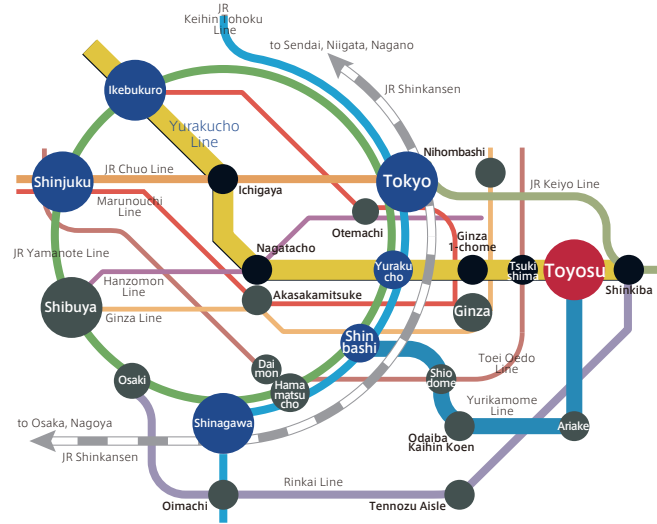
JR Keihin Tohoku Line
to Sendai, Niigata, Nagano
JR Shinkansen
Ikebukuro
Yurakucho Line
Nihombashi
JR Chuo Line
Shinjuku
Ichigaya
Tokyo
JR Keiyo Line
Marunouchi Line
Otemachi
Ginza 1-chome
JR Yamanote Line
Nagatacho
Yuraku cho
Tsuki shima
Toyosu
Shinkiba
Hanzomon Line
Akasakamitsuke
Shibuya
Ginza Line
Ginza
Shin bashi
Toei Oedo Line
Dai mon
Osaki
Hama matsu cho
Shio dome
Yurikamome Line
to Osaka, Nagoya
Shinagawa
Ariake
JR Shinkansen
Odaiba Kaihin Koen
Rinkai Line
Oimachi
Tennozu Aisle